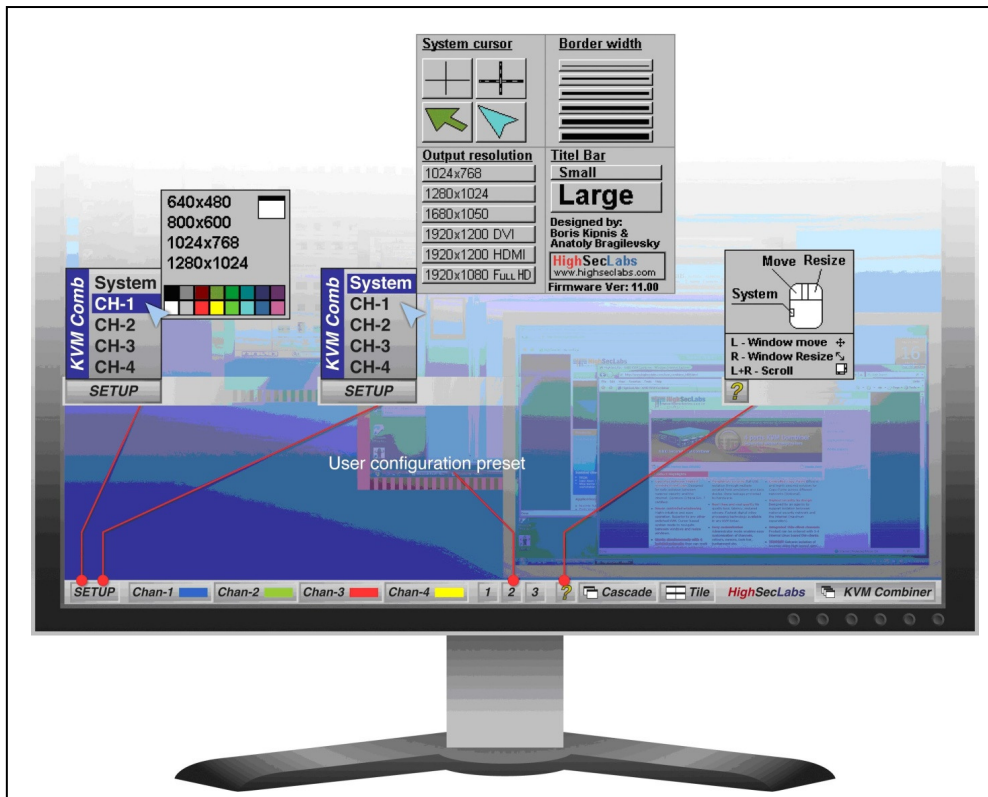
System cursor

Border width

Output resolution

1024x768

1280x1024

1680x1050

1920x1200 DVI

1920x1200 HDMI

1920x1080 Full HD

Titel Bar

Small

Large

Designed by: Boris Kipnis & Anatoly Bragilevsky

HighSecLabs www.highseclabs.com

Firmware Ver: 11.00

640x480

800x600

1024x768

1280x1024

KVM Comb

System

CH-1

CH-2

CH-3

CH-4

SETUP

KVM Comb

System

CH-1

CH-2

CH-3

CH-4

SETUP

Move

Resize

System

L - Window move

R - Window Resize

L+R - Scroll

?

User configuration preset

SETUP

Chan-1

Chan-2

Chan-3

Chan-4

1

2

3

?

Cascade

Tile

HighSecLabs

KVM Combiner